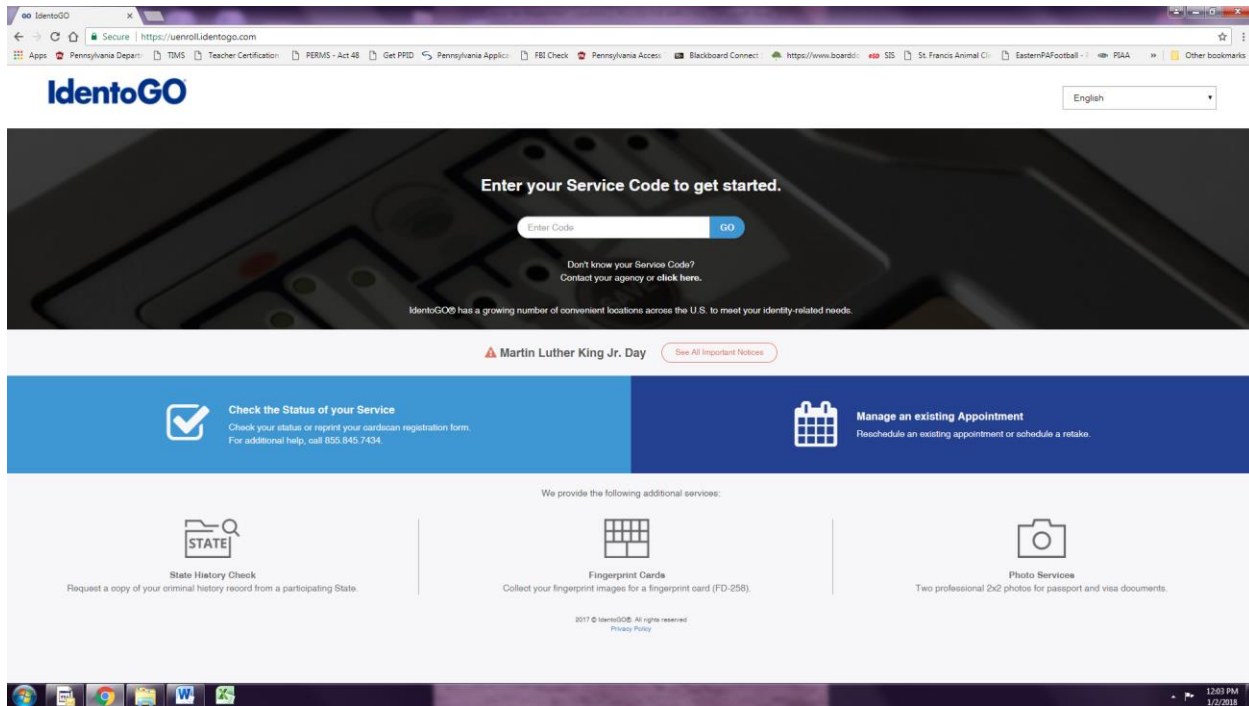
IdentoGO ×

Secure | https://uenroll.identogo.com

Apps Pennsylvania Depart TIMS Teacher Certification PERMS - Act 48 Get PPID Pennsylvania Applica FBI Check Pennsylvania Access Blackboard Connect https://www.boarddo SIS St. Francis Animal Cli EasternPAFootball - PIAA » Other bookmarks

IdentoGO

English

Enter your Service Code to get started.

Enter Code GO

Don't know your Service Code?
Contact your agency or click here.

IdentoGO® has a growing number of convenient locations across the U.S. to meet your identity-related needs.

Martin Luther King Jr. Day See All Important Notices

Check the Status of your Service
Check your status or reprint your cardscan registration form.
For additional help, call 855.845.7434.

Manage an existing Appointment
Reschedule an existing appointment or schedule a retake.

We provide the following additional services:

STATE

State History Check
Request a copy of your criminal history record from a participating State.

Fingerprint Cards
Collect your fingerprint images for a fingerprint card (FD-258).

Photo Services
Two professional 2x2 photos for passport and visa documents.

2017 © IdentoGO®. All rights reserved
Privacy Policy

12:03 PM
1/2/2018